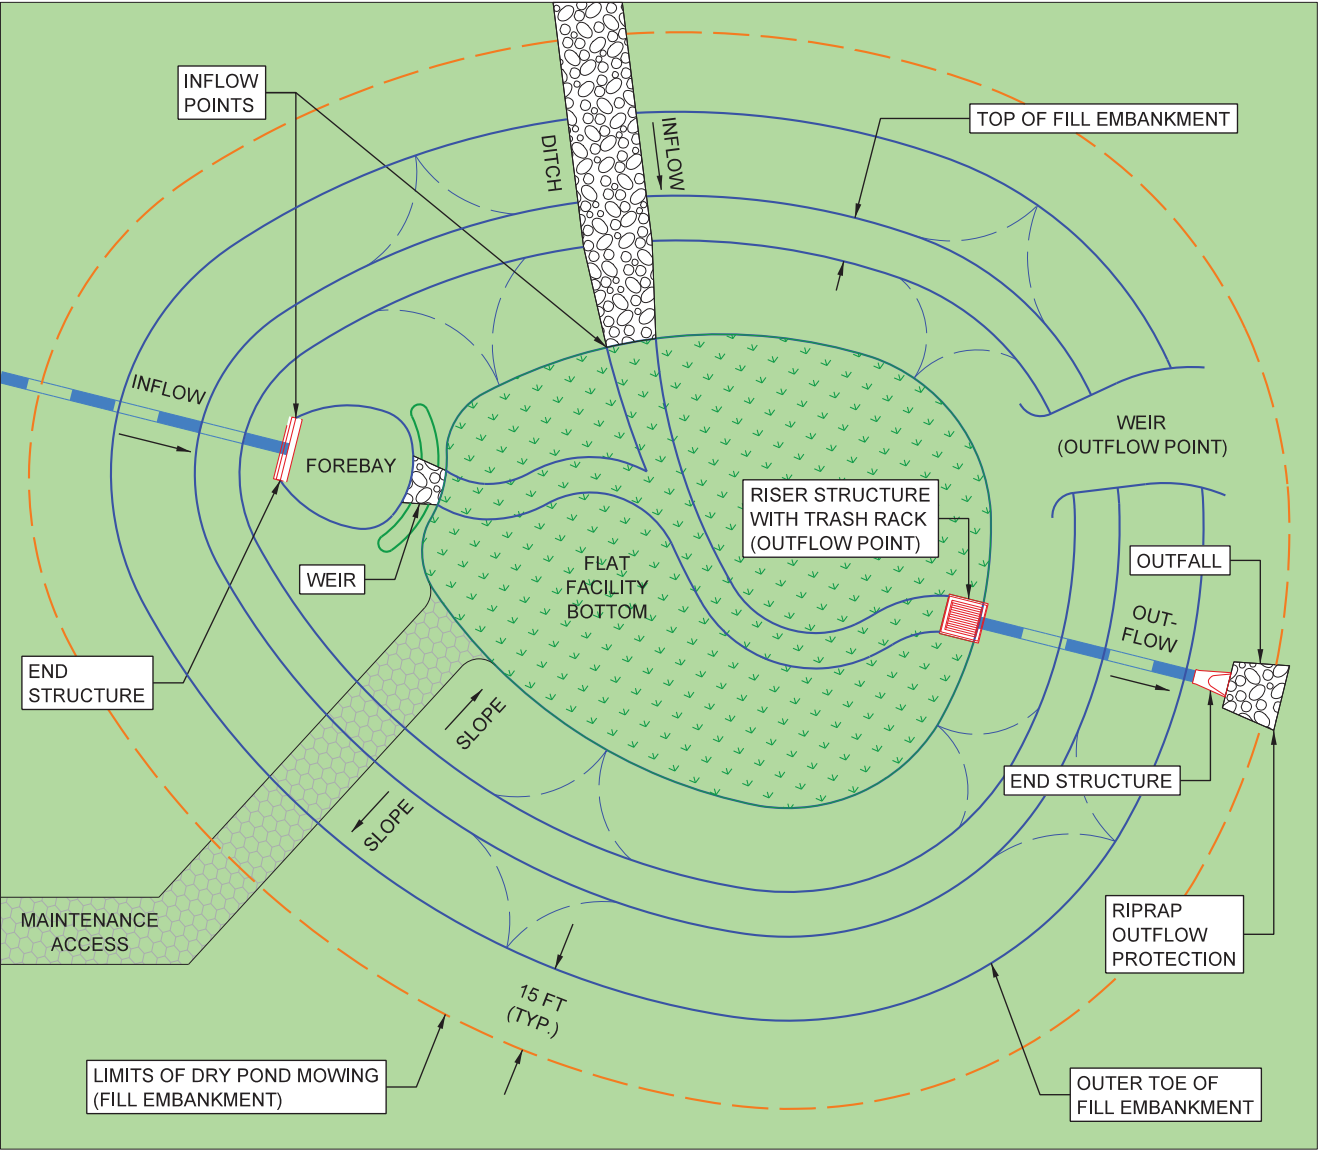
INFLOW POINTS

DITCH

INFLOW

TOP OF FILL EMBANKMENT

INFLOW

FOREBAY

WEIR (OUTFLOW POINT)

RISER STRUCTURE WITH TRASH RACK (OUTFLOW POINT)

FLAT FACILITY BOTTOM

OUTFALL

WEIR

OUT-FLOW

END STRUCTURE

SLOPE

SLOPE

END STRUCTURE

MAINTENANCE ACCESS

RIPRAP OUTFLOW PROTECTION

15 FT (TYP.)

LIMITS OF DRY POND MOWING (FILL EMBANKMENT)

OUTER TOE OF FILL EMBANKMENT